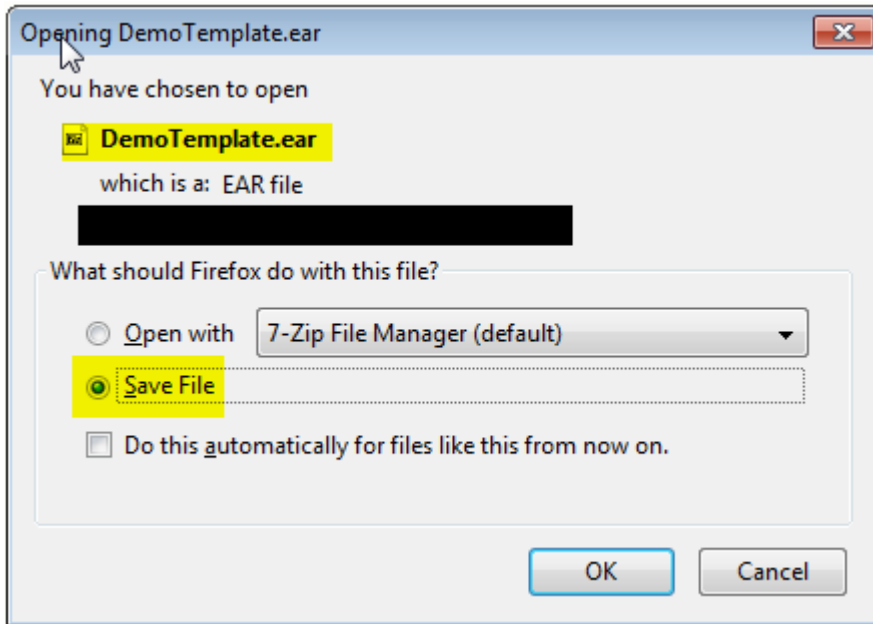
Opening DemoTemplate.ear

You have chosen to open

DemoTemplate.ear

which is a: EAR file

What should Firefox do with this file?

Open with

7-Zip File Manager (default)

Save File

Do this automatically for files like this from now on.

OK

Cancel